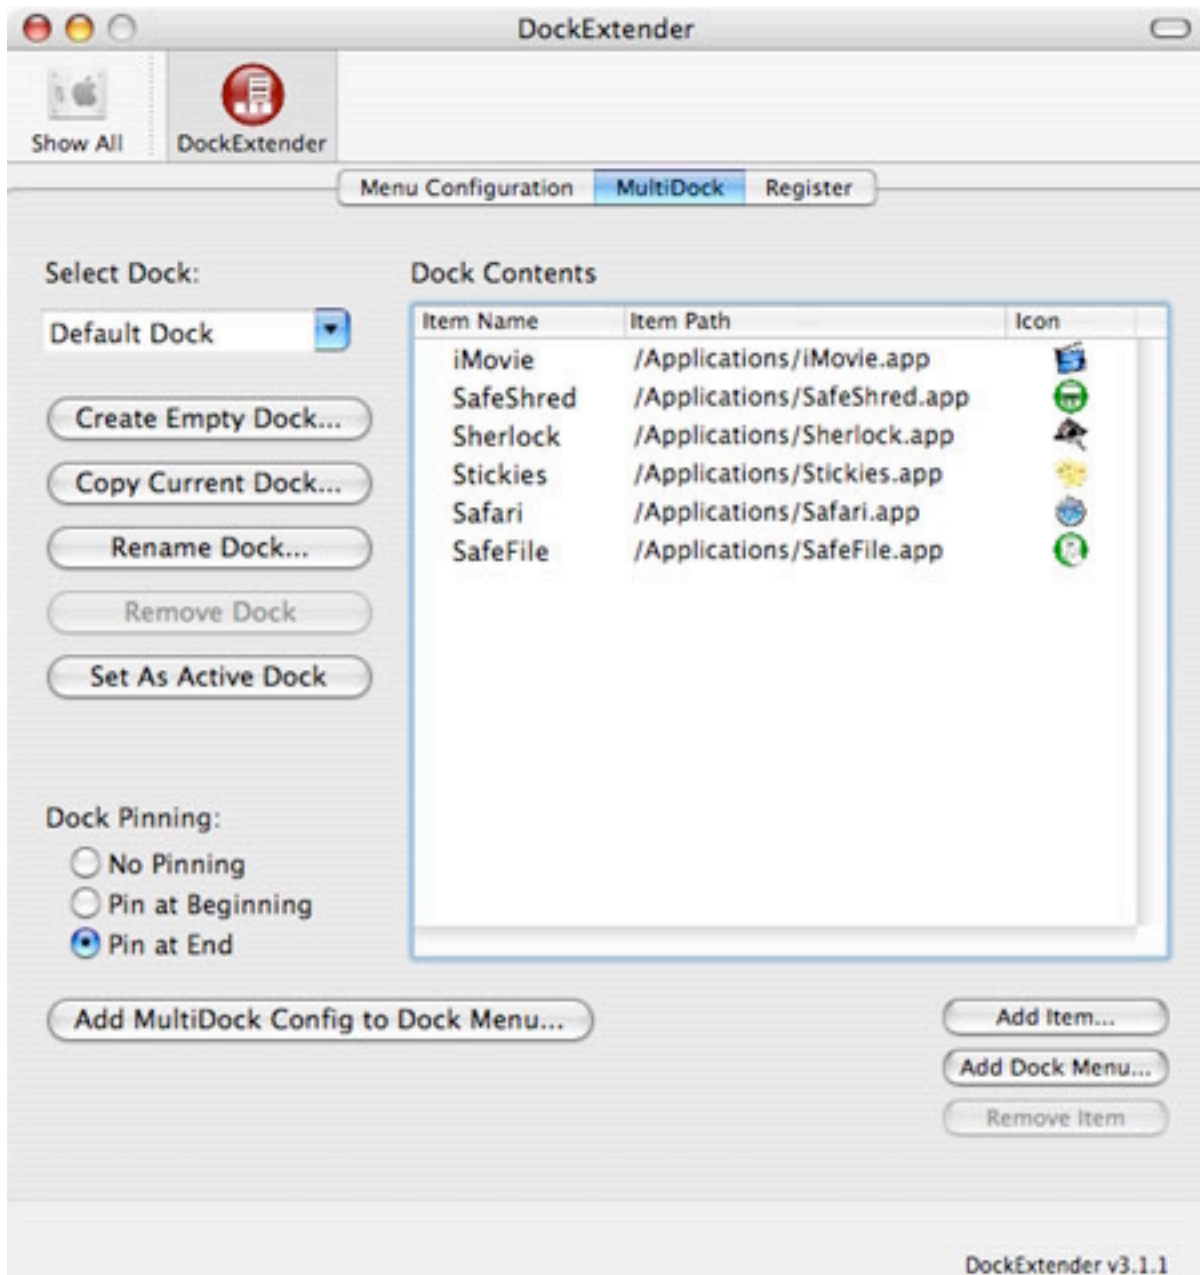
DockExtender

Show All

DockExtender

Menu Configuration MultiDock Register

Select Dock:

Default Dock

Create Empty Dock...

Copy Current Dock...

Rename Dock...

Remove Dock

Set As Active Dock

Dock Pinning:

No Pinning

Pin at Beginning

Pin at End

Dock Contents

| Item Name | Item Path | Icon |
|---|---|---|
| iMovie | /Applications/iMovie.app | |
| SafeShred | /Applications/SafeShred.app | |
| Sherlock | /Applications/Sherlock.app | |
| Stickies | /Applications/Stickies.app | |
| Safari | /Applications/Safari.app | |
| SafeFile | /Applications/SafeFile.app | |

Add MultiDock Config to Dock Menu...

Add Item...

Add Dock Menu...

Remove Item

DockExtender v3.1.1